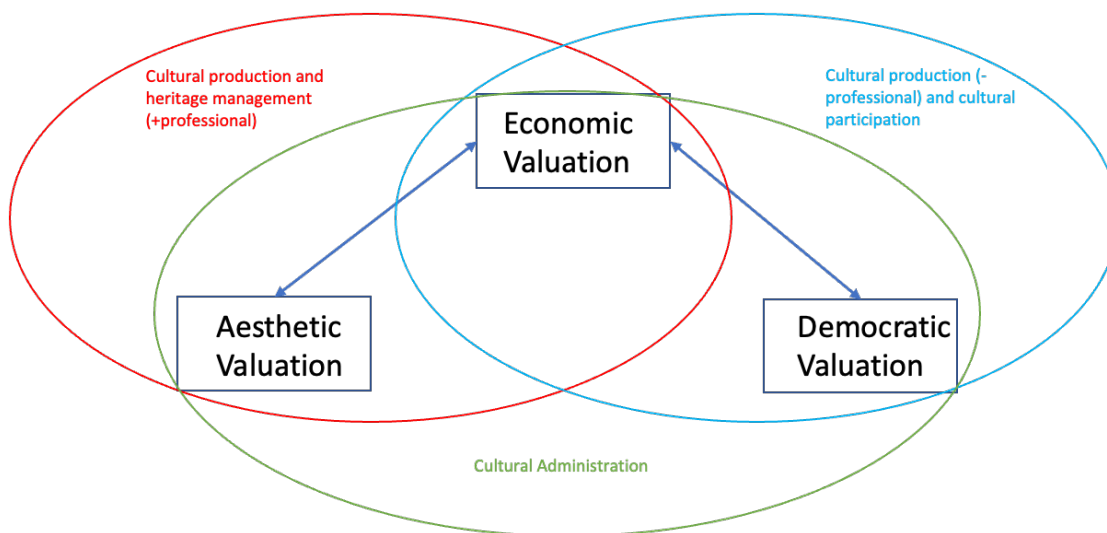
Cultural production and heritage management (+professional)

Economic Valuation

Cultural production (-professional) and cultural participation

Aesthetic Valuation

Democratic Valuation

Cultural Administration